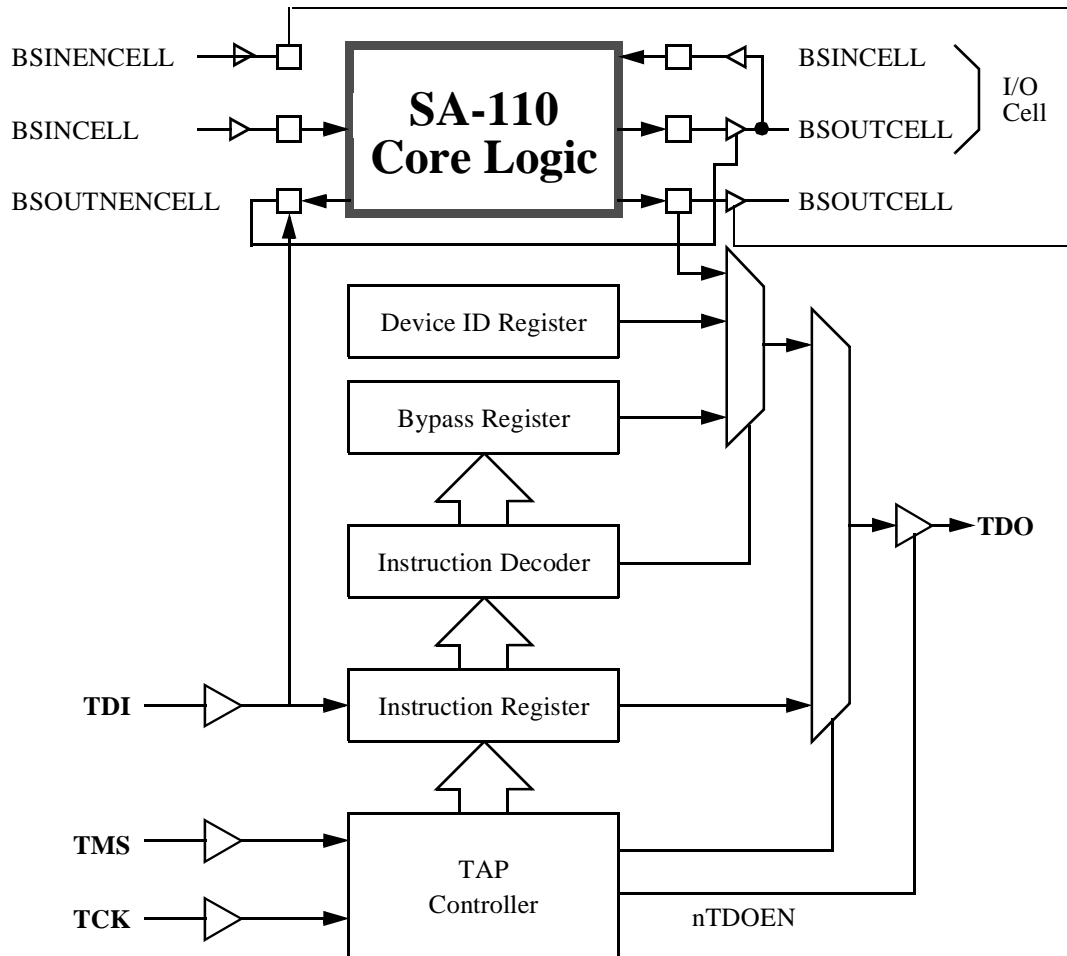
BSINENCELL
BSINCELL
BSOUTNENCELL
SA-110
Core Logic
BSINCELL
BSOUTCELL
BSOUTCELL
I/O
Cell
Device ID Register
Bypass Register
Instruction Decoder
TDO
TDI
Instruction Register
TMS
TCK
TAP
Controller
nTDOEN